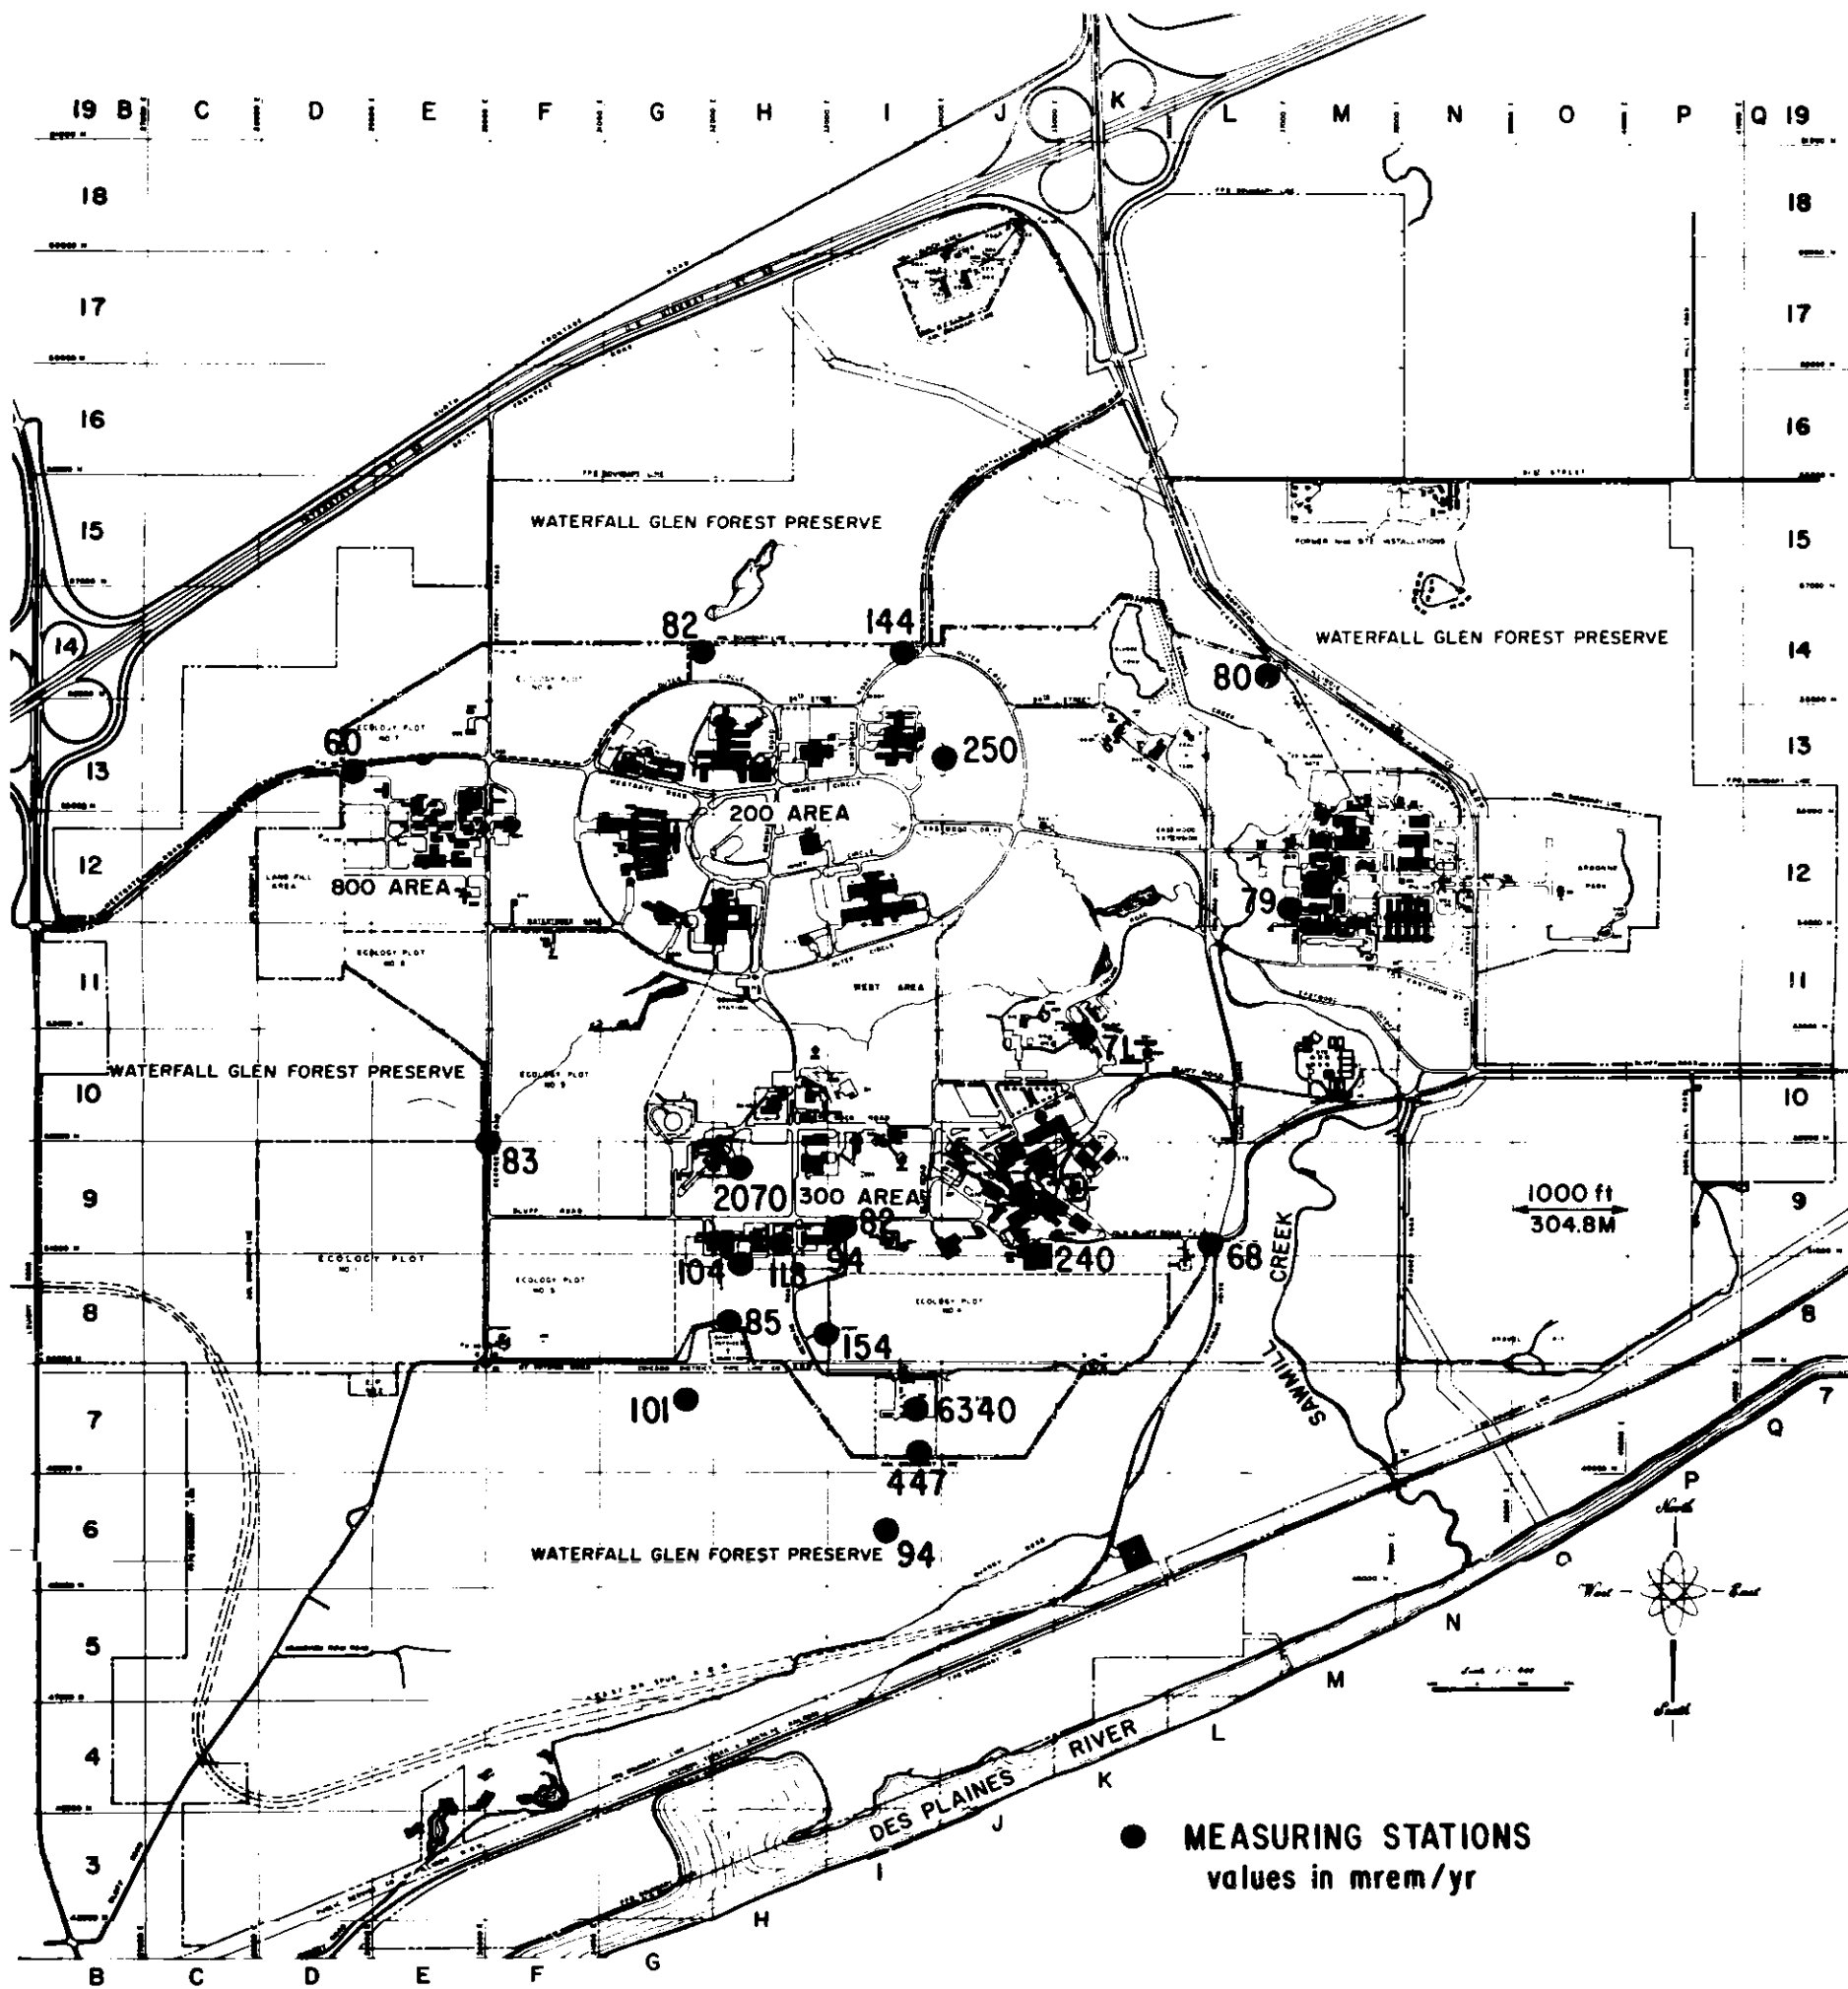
19 B C D E F G H I J K L M N O P Q 19

18

17

16

15

14

13

12

11

10

9

8

7

6

5

4

3

18

17

16

15

14

13

12

11

10

9

8

7

WATERFALL GLEN FOREST PRESERVE

WATERFALL GLEN FOREST PRESERVE

82

144

80

60

250

200 AREA

800 AREA

79

7L

WATERFALL GLEN FOREST PRESERVE

83

2070

300 AREA

82

104

118

94

240

68

CREEK

SAWMILL

1000 ft
304.8M

85

154

101

6340

447

94

WATERFALL GLEN FOREST PRESERVE

Q

P

North

West

East

South

O

N

M

L

K

J

I

H

G

DES PLAINES RIVER

● MEASURING STATIONS
values in mrem/yr

B C D E F G